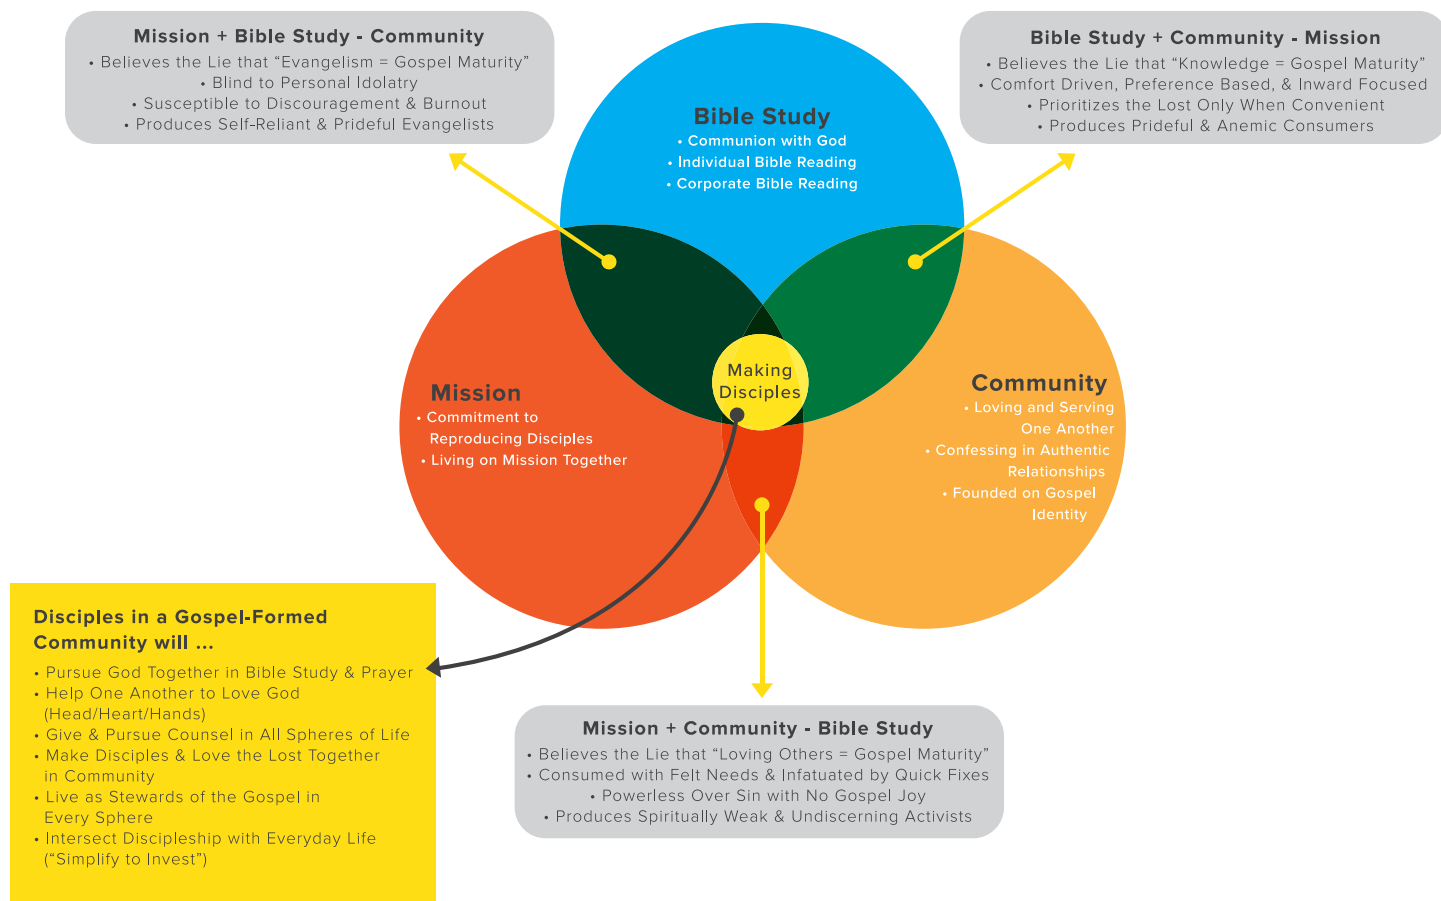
Mission + Bible Study - Community
• Believes the Lie that “Evangelism = Gospel Maturity”
• Blind to Personal Idolatry
• Susceptible to Discouragement & Burnout
• Produces Self-Reliant & Prideful Evangelists

Bible Study + Community - Mission
• Believes the Lie that “Knowledge = Gospel Maturity”
• Comfort Driven, Preference Based, & Inward Focused
• Prioritizes the Lost Only When Convenient
• Produces Prideful & Anemic Consumers

Bible Study
• Communion with God
• Individual Bible Reading
• Corporate Bible Reading

Mission
• Commitment to Reproducing Disciples
• Living on Mission Together

Making Disciples

Community
• Loving and Serving One Another
• Confessing in Authentic Relationships
• Founded on Gospel Identity

Disciples in a Gospel-Formed Community will ...
• Pursue God Together in Bible Study & Prayer
• Help One Another to Love God (Head/Heart/Hands)
• Give & Pursue Counsel in All Spheres of Life
• Make Disciples & Love the Lost Together in Community
• Live as Stewards of the Gospel in Every Sphere
• Intersect Discipleship with Everyday Life (“Simplify to Invest”)

Mission + Community - Bible Study
• Believes the Lie that “Loving Others = Gospel Maturity”
• Consumed with Felt Needs & Infatuated by Quick Fixes
• Powerless Over Sin with No Gospel Joy
• Produces Spiritually Weak & Undiscerning Activists